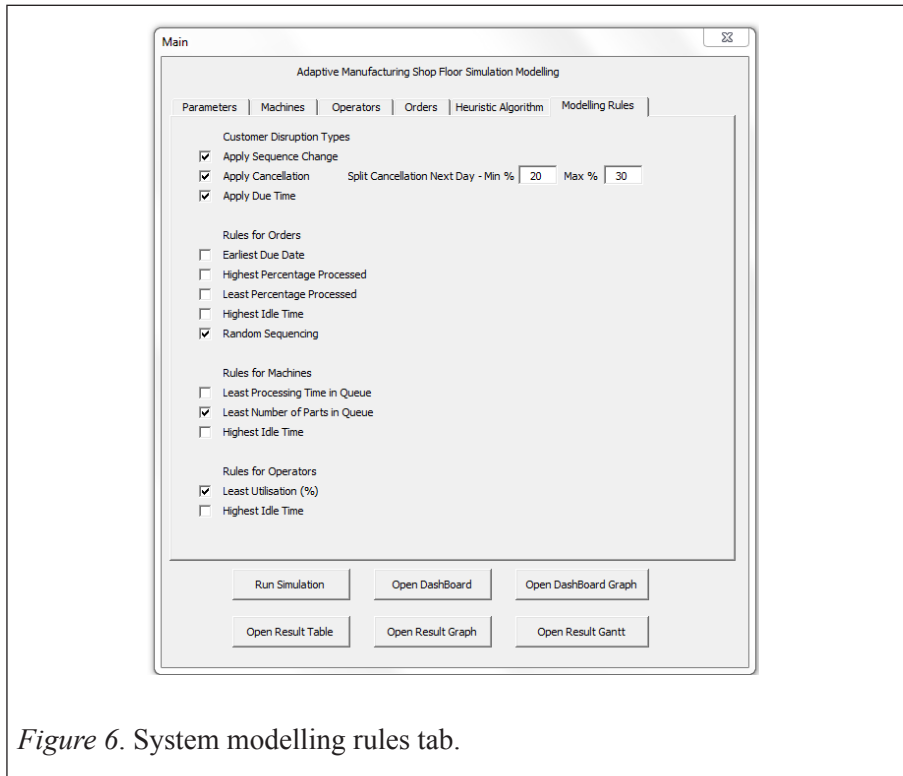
Main

Adaptive Manufacturing Shop Floor Simulation Modelling

Parameters | Machines | Operators | Orders | Heuristic Algorithm | Modelling Rules

Customer Disruption Types
☑ Apply Sequence Change
☑ Apply Cancellation
Split Cancellation Next Day - Min % 20 Max % 30
☑ Apply Due Time

Rules for Orders
☐ Earliest Due Date
☐ Highest Percentage Processed
☐ Least Percentage Processed
☐ Highest Idle Time
☑ Random Sequencing

Rules for Machines
☐ Least Processing Time in Queue
☑ Least Number of Parts in Queue
☐ Highest Idle Time

Rules for Operators
☑ Least Utilisation (%)
☐ Highest Idle Time

Run Simulation
Open DashBoard
Open DashBoard Graph
Open Result Table
Open Result Graph
Open Result Gantt

*Figure 6*. System modelling rules tab.